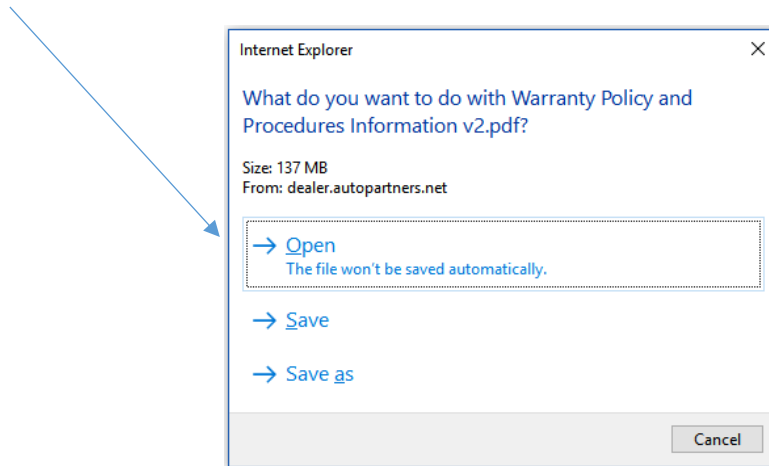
Internet Explorer

What do you want to do with Warranty Policy and Procedures Information v2.pdf?

Size: 137 MB
From: dealer.autopartners.net

→ Open
The file won't be saved automatically.

→ Save

→ Save as

Cancel